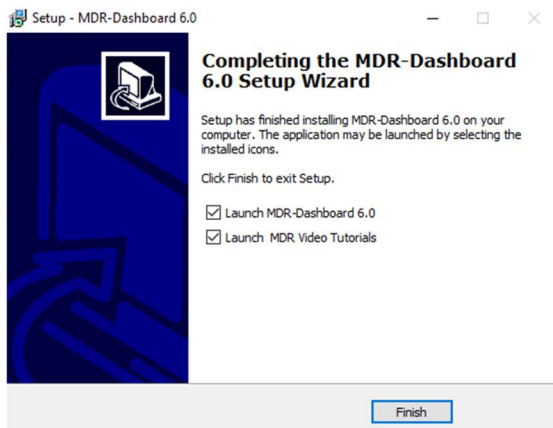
Setup - MDR-Dashboard 6.0

Completing the MDR-Dashboard 6.0 Setup Wizard

Setup has finished installing MDR-Dashboard 6.0 on your computer. The application may be launched by selecting the installed icons.

Click Finish to exit Setup.

Launch MDR-Dashboard 6.0

Launch MDR Video Tutorials

Finish